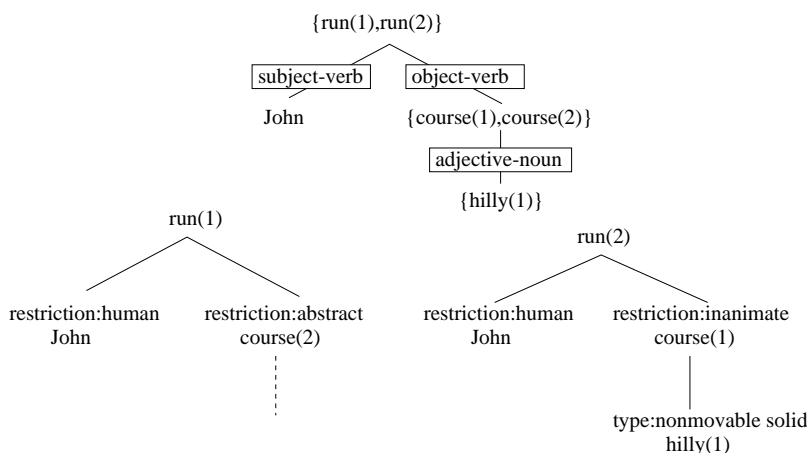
{run(1),run(2)}

subject-verb

object-verb

John

{course(1),course(2)}

adjective-noun

{hilly(1)}

run(1)

restriction:human
John

restriction:abstract
course(2)

run(2)

restriction:human
John

restriction:inanimate
course(1)

type:nonmovable solid
hilly(1)